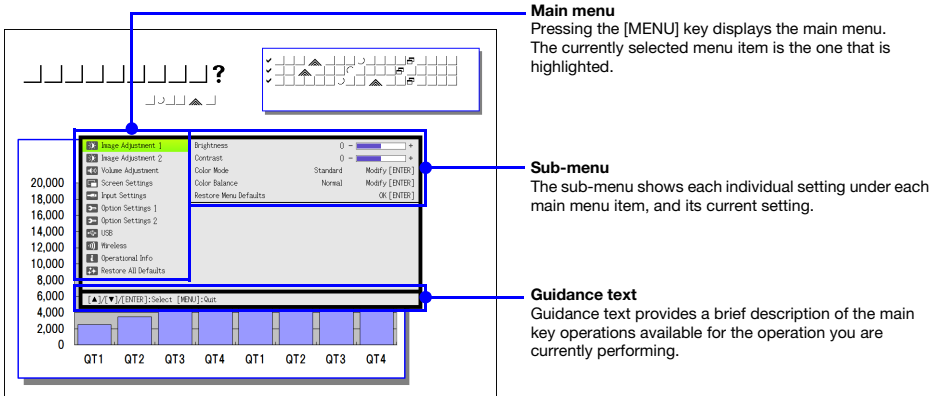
Main menu
Pressing the [MENU] key displays the main menu. The currently selected menu item is the one that is highlighted.

Sub-menu
The sub-menu shows each individual setting under each main menu item, and its current setting.

Guidance text
Guidance text provides a brief description of the main key operations available for the operation you are currently performing.

Image Adjustment 1
Image Adjustment 2
Volume Adjustment
Screen Settings
Input Settings
Option Settings 1
Option Settings 2
USB
Wireless
Operational Info
Restore All Defaults

| | | |
|---|---|---|
| Brightness | 0 | − + |
| Contrast | 0 | − + |
| Color Mode | Standard | Modify [ENTER] |
| Color Balance | Normal | Modify [ENTER] |
| Restore Menu Defaults | | OK [ENTER] |

[▲]/[▼]/[ENTER]:Select [MENU]:Quit

20,000
18,000
16,000
14,000
12,000
10,000
8,000
6,000
4,000
2,000
0

QT1 QT2 QT3 QT4 QT1 QT2 QT3 QT4